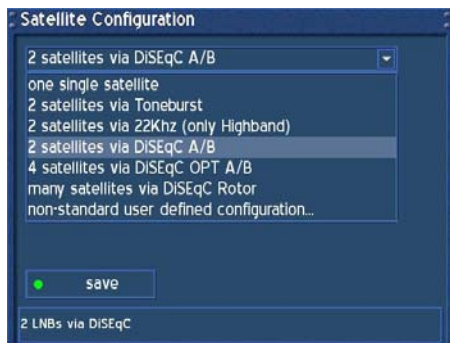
Satellite Configuration

2 satellites via DiSEqC A/B

one single satellite
2 satellites via Toneburst
2 satellites via 22Khz (only Highband)
2 satellites via DiSEqC A/B
4 satellites via DiSEqC OPT A/B
many satellites via DiSEqC Rotor
non-standard user defined configuration...

save

2 LNBs via DiSEqC